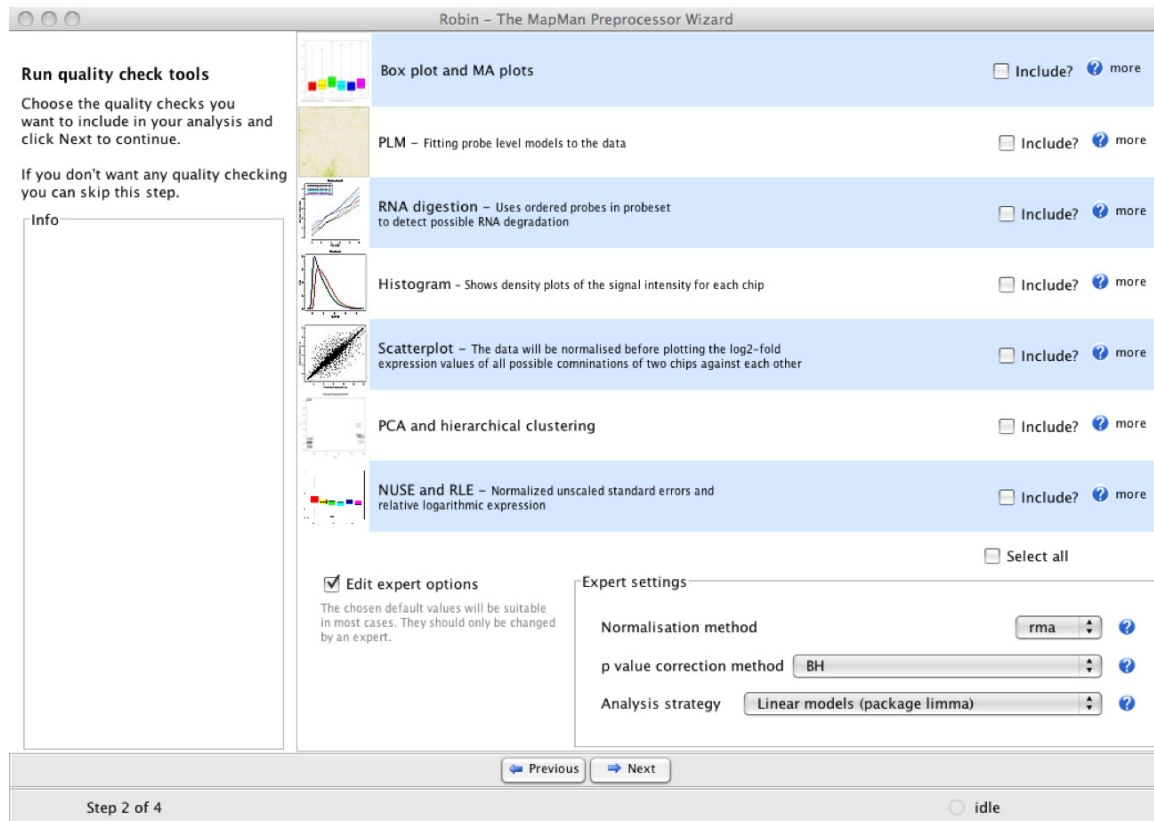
Robin - The MapMan Preprocessor Wizard

Run quality check tools

Choose the quality checks you want to include in your analysis and click Next to continue.

If you don't want any quality checking you can skip this step.

Info

Box plot and MA plots
Include? more

PLM - Fitting probe level models to the data
Include? more

RNA digestion - Uses ordered probes in probeset to detect possible RNA degradation
Include? more

Histogram - Shows density plots of the signal intensity for each chip
Include? more

Scatterplot - The data will be normalised before plotting the log2-fold expression values of all possible comninations of two chips against each other
Include? more

PCA and hierarchical clustering
Include? more

NUSE and RLE - Normalized unscaled standard errors and relative logarithmic expression
Include? more

Select all

Edit expert options

The chosen default values will be suitable in most cases. They should only be changed by an expert.

Expert settings

Normalisation method rma

p value correction method BH

Analysis strategy Linear models (package limma)

Previous Next

Step 2 of 4

idle